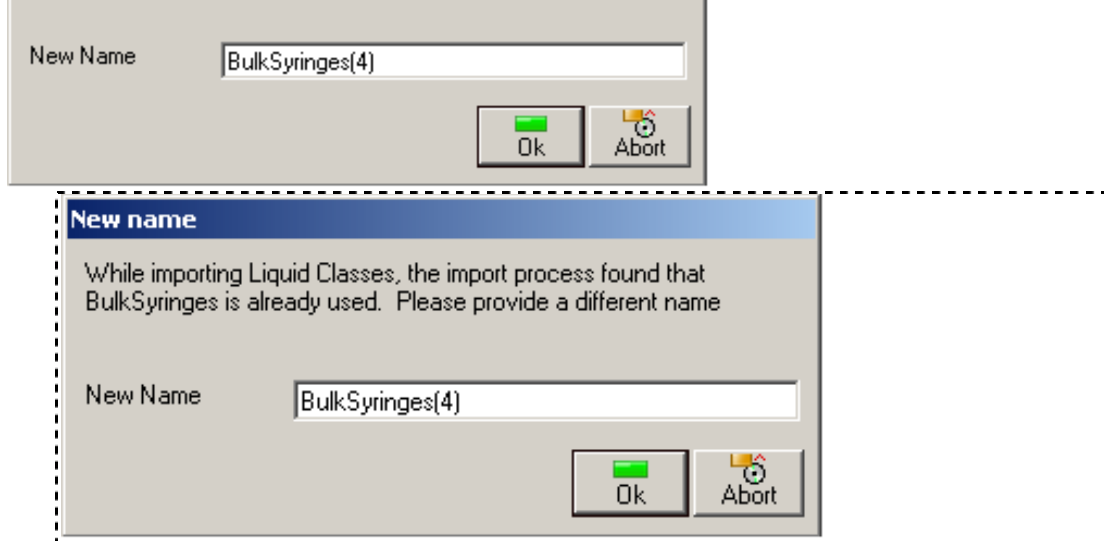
New Name

BulkSyringes(4)

Ok

Abort

New name

While importing Liquid Classes, the import process found that BulkSyringes is already used. Please provide a different name

New Name

BulkSyringes(4)

Ok

Abort